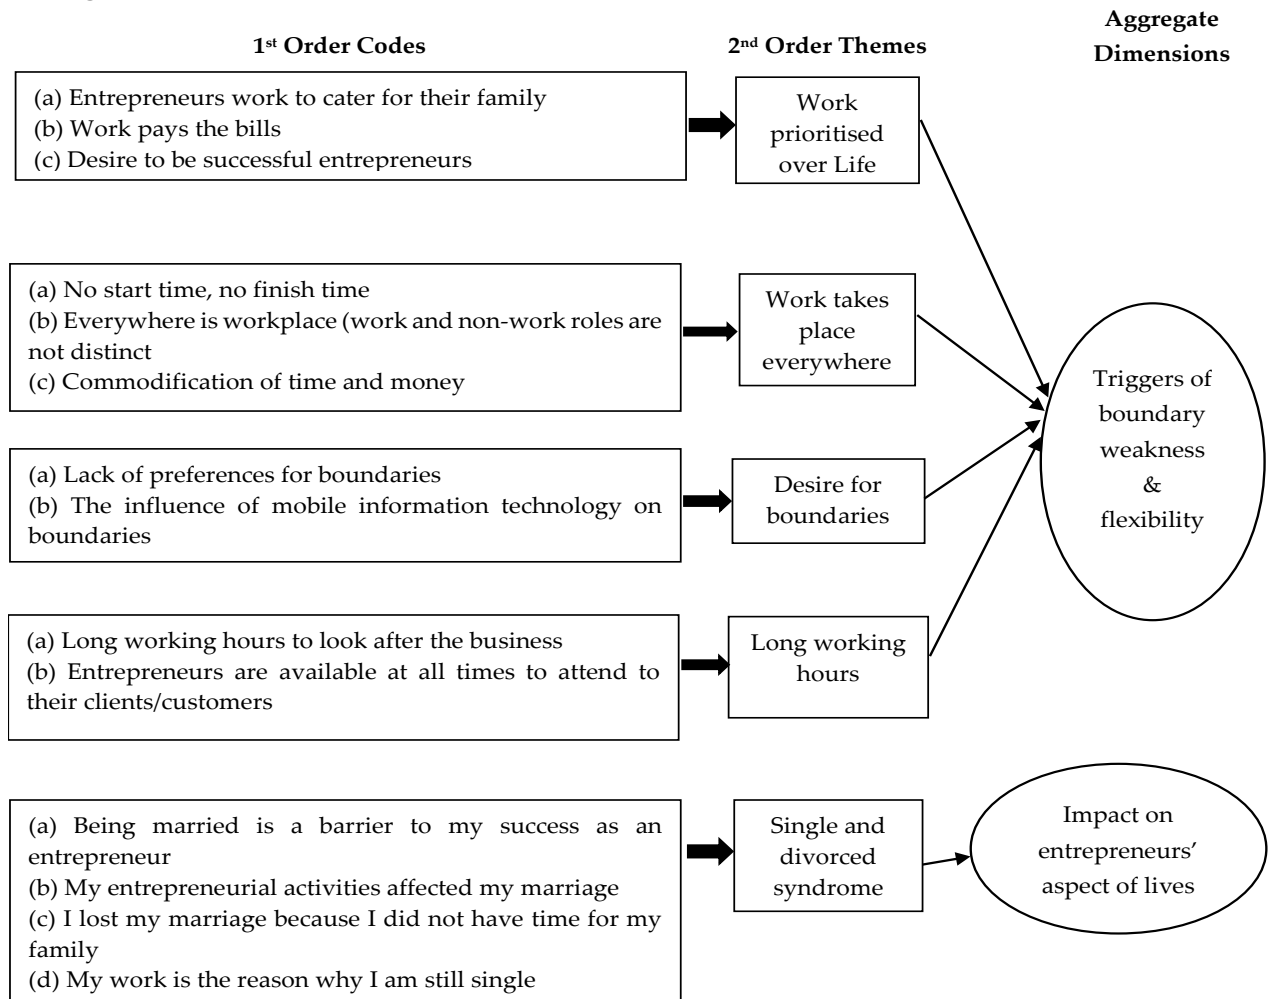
1st Order Codes

2nd Order Themes

Aggregate Dimensions

(a) Entrepreneurs work to cater for their family
(b) Work pays the bills
(c) Desire to be successful entrepreneurs

Work prioritised over Life

(a) No start time, no finish time
(b) Everywhere is workplace (work and non-work roles are not distinct
(c) Commodification of time and money

Work takes place everywhere

(a) Lack of preferences for boundaries
(b) The influence of mobile information technology on boundaries

Desire for boundaries

(a) Long working hours to look after the business
(b) Entrepreneurs are available at all times to attend to their clients/customers

Long working hours

Triggers of boundary weakness & flexibility

(a) Being married is a barrier to my success as an entrepreneur
(b) My entrepreneurial activities affected my marriage
(c) I lost my marriage because I did not have time for my family
(d) My work is the reason why I am still single

Single and divorced syndrome

Impact on entrepreneurs' aspect of lives